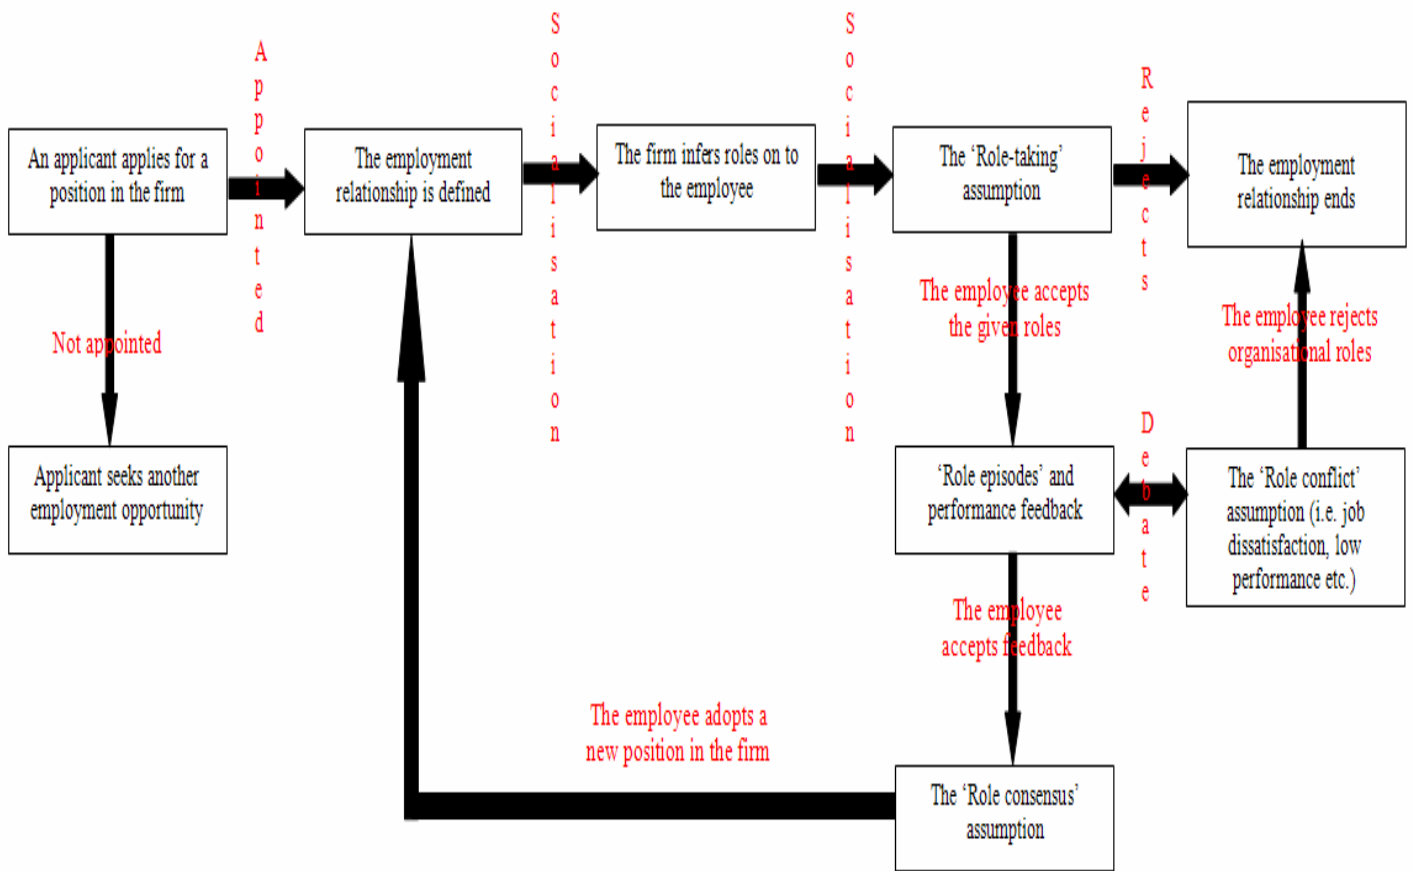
An applicant applies for a position in the firm

Appointed

The employment relationship is defined

Socialisation

The firm infers roles on to the employee

Socialisation

The 'Role-taking' assumption

Rejects

The employment relationship ends

Not appointed

Applicant seeks another employment opportunity

The employee accepts the given roles

The employee rejects organisational roles

'Role episodes' and performance feedback

Debate

The 'Role conflict' assumption (i.e. job dissatisfaction, low performance etc.)

The employee accepts feedback

The employee adopts a new position in the firm

The 'Role consensus' assumption